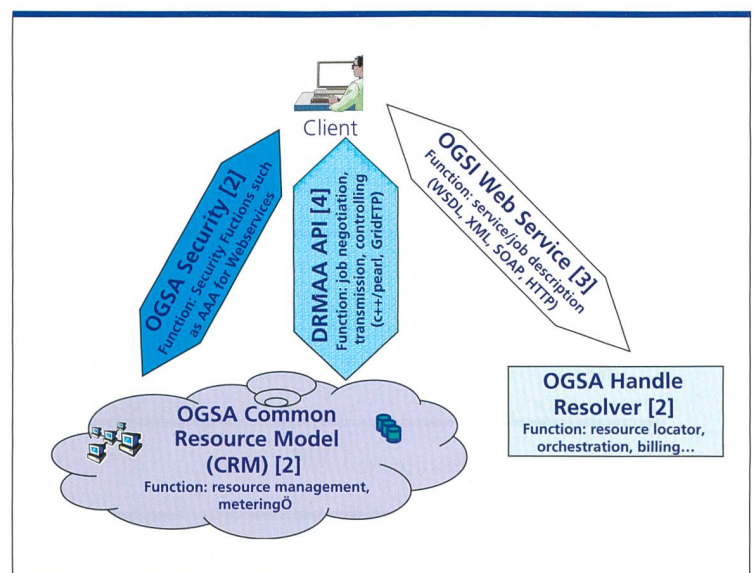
Client

OGSA Security [2]
Function: Security Functions such as AAA for Webservices

DRMAA API [4]
Function: job negotiation, transmission, controlling (c++/pearl, GridFTP)

OGSI Web Service [3]
Function: service/job description (WSDL, XML, SOAP, HTTP)

OGSA Handle Resolver [2]
Function: resource locator, orchestration, billing...

OGSA Common Resource Model (CRM) [2]
Function: resource management, meteringÖ